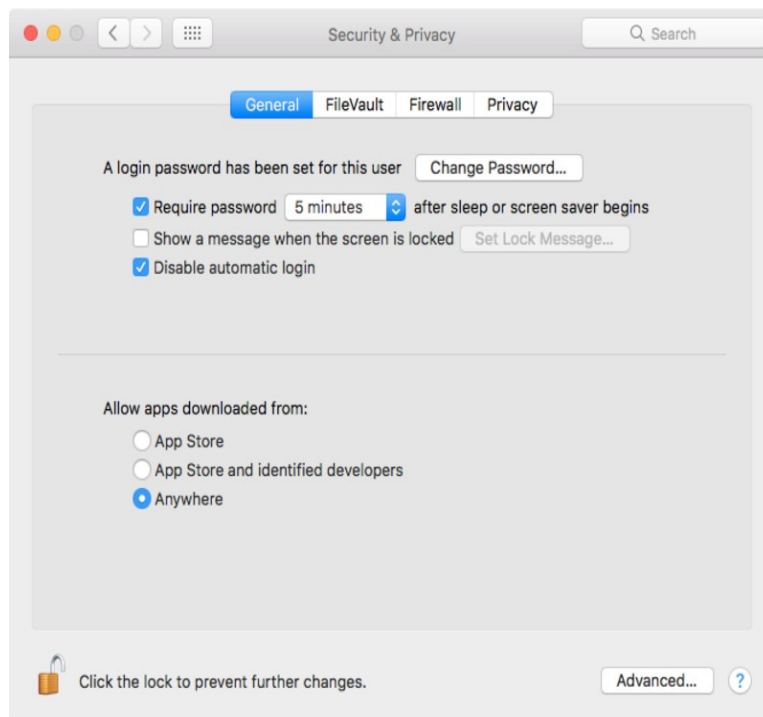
Security & Privacy

Search

General FileVault Firewall Privacy

A login password has been set for this user Change Password...

Require password 5 minutes after sleep or screen saver begins

Show a message when the screen is locked Set Lock Message...

Disable automatic login

Allow apps downloaded from:

App Store

App Store and identified developers

Anywhere

Click the lock to prevent further changes.

Advanced...

?